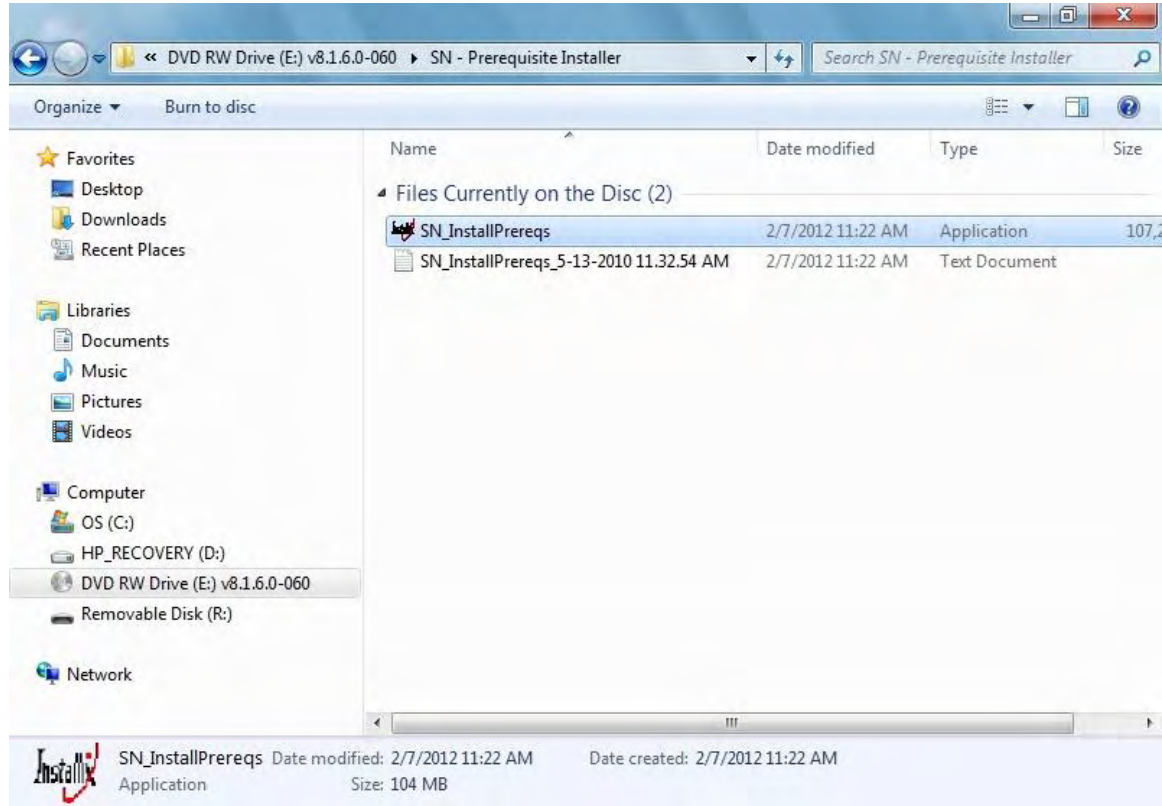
« DVD RW Drive (E:) v8.1.6.0-060 ▸ SN - Prerequisite Installer

Search SN - Prerequisite Installer

Organize ▾ Burn to disc

Favorites
Desktop
Downloads
Recent Places

Libraries
Documents
Music
Pictures
Videos

Computer
OS (C:)
HP_RECOVERY (D:)
DVD RW Drive (E:) v8.1.6.0-060
Removable Disk (R:)

Network

| Name | Date modified | Type | Size |
|---|---|---|---|
| Files Currently on the Disc (2) | | | |
| SN_InstallPrereqs | 2/7/2012 11:22 AM | Application | 107,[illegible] |
| SN_InstallPrereqs_5-13-2010 11.32.54 AM | 2/7/2012 11:22 AM | Text Document | |

Installx

SN_InstallPrereqs Date modified: 2/7/2012 11:22 AM Date created: 2/7/2012 11:22 AM
Application Size: 104 MB